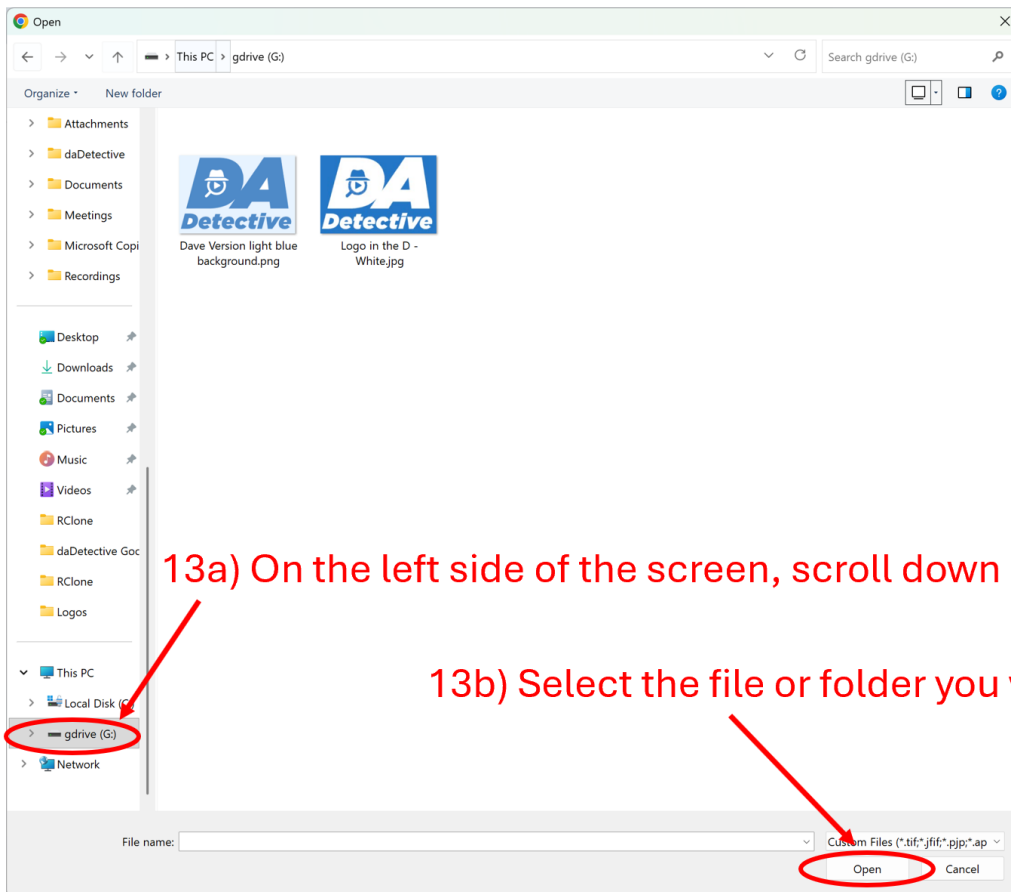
Open

This PC > gdrive (G:)

Search gdrive (G:)

Organize New folder

Attachments
daDetective
Documents
Meetings
Microsoft Copi
Recordings

Desktop
Downloads
Documents
Pictures
Music
Videos
RClone
daDetective Goo
RClone
Logos

This PC
Local Disk (C
gdrive (G:)
Network

DA Detective
Dave Version light blue background.png

DA Detective
Logo in the D - White.jpg

13a) On the left side of the screen, scroll down

13b) Select the file or folder you

File name:

Custom Files (*.tif;*.jfif;*.pjp;*.ap

Open

Cancel